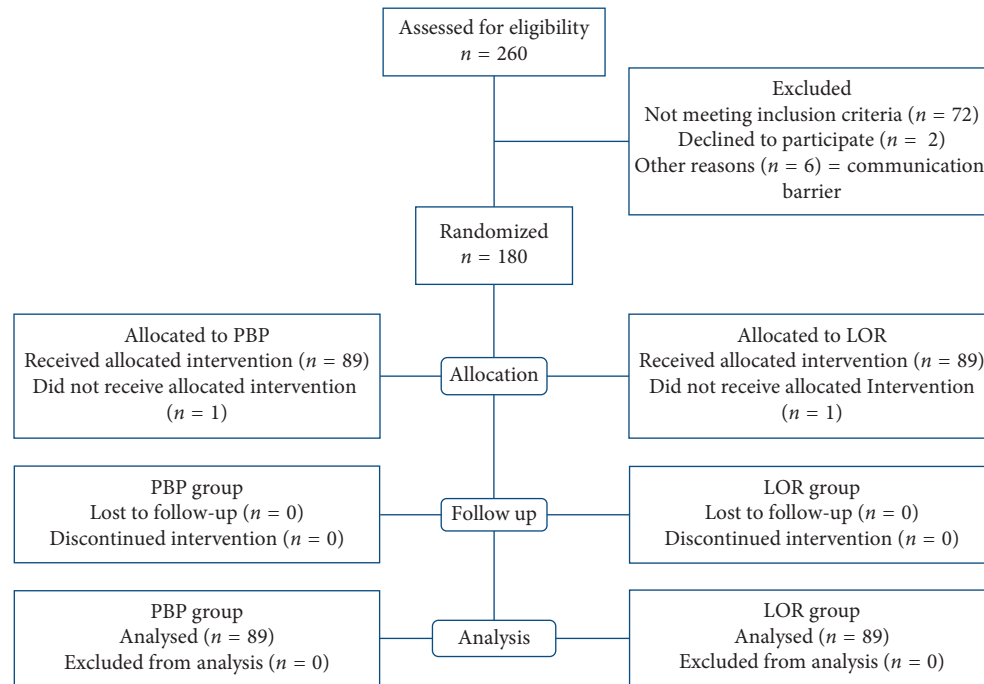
Assessed for eligibility
$n = 260$

Excluded
Not meeting inclusion criteria ($n = 72$)
Declined to participate ($n = 2$)
Other reasons ($n = 6$) = communication barrier

Randomized
$n = 180$

Allocated to PBP
Received allocated intervention ($n = 89$)
Did not receive allocated intervention ($n = 1$)

Allocation

Allocated to LOR
Received allocated intervention ($n = 89$)
Did not receive allocated Intervention ($n = 1$)

PBP group
Lost to follow-up ($n = 0$)
Discontinued intervention ($n = 0$)

Follow up

LOR group
Lost to follow-up ($n = 0$)
Discontinued intervention ($n = 0$)

PBP group
Analysed ($n = 89$)
Excluded from analysis ($n = 0$)

Analysis

LOR group
Analysed ($n = 89$)
Excluded from analysis ($n = 0$)